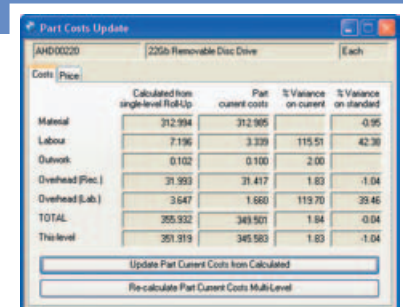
Part Costs Update

AHD00220 | 22Gb Removable Disc Drive | Each

Costs | Price

| | Calculated from single-level Roll-Up | Part current costs | % Variance on current | % Variance on standard |
|---|---|---|---|---|
| Material | 312.994 | 312.985 | | -0.95 |
| Labour | 7.196 | 3.339 | 115.51 | 42.38 |
| Outwork | 0.102 | 0.100 | 2.00 | |
| Overhead (Rec.) | 31.993 | 31.417 | 1.83 | -1.04 |
| Overhead (Lab.) | 3.647 | 1.660 | 119.70 | 39.46 |
| TOTAL | 355.932 | 349.501 | 1.84 | -0.04 |
| This level | 351.919 | 345.583 | 1.83 | -1.04 |

Update Part Current Costs from Calculated

Re-calculate Part Current Costs Multi-Level